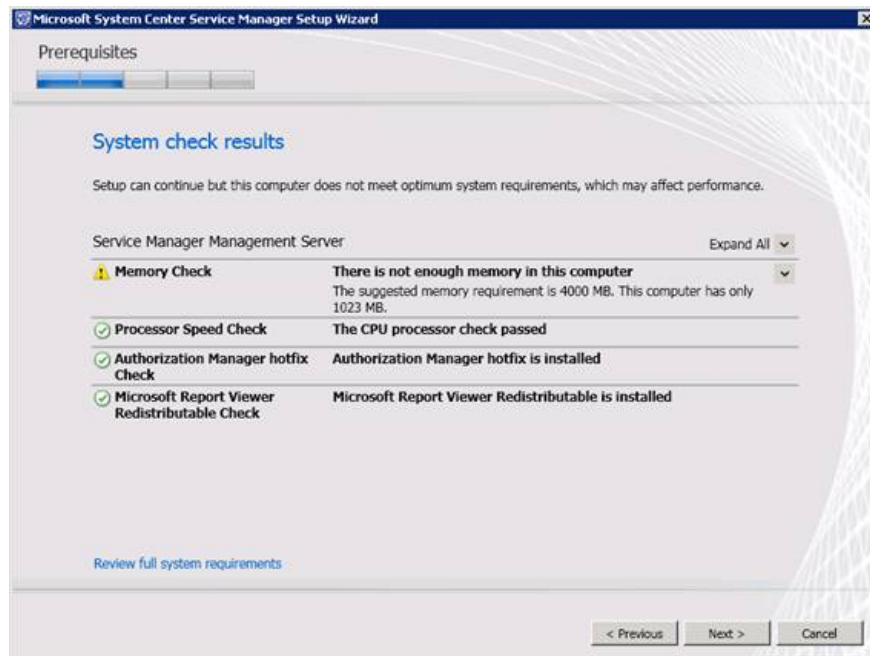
Microsoft System Center Service Manager Setup Wizard

Prerequisites

System check results

Setup can continue but this computer does not meet optimum system requirements, which may affect performance.

Service Manager Management Server

Expand All

| | |
|---|---|
| Memory Check | There is not enough memory in this computer<br>The suggested memory requirement is 4000 MB. This computer has only 1023 MB. |
| Processor Speed Check | The CPU processor check passed |
| Authorization Manager hotfix Check | Authorization Manager hotfix is installed |
| Microsoft Report Viewer Redistributable Check | Microsoft Report Viewer Redistributable is installed |

Review full system requirements

< Previous Next > Cancel